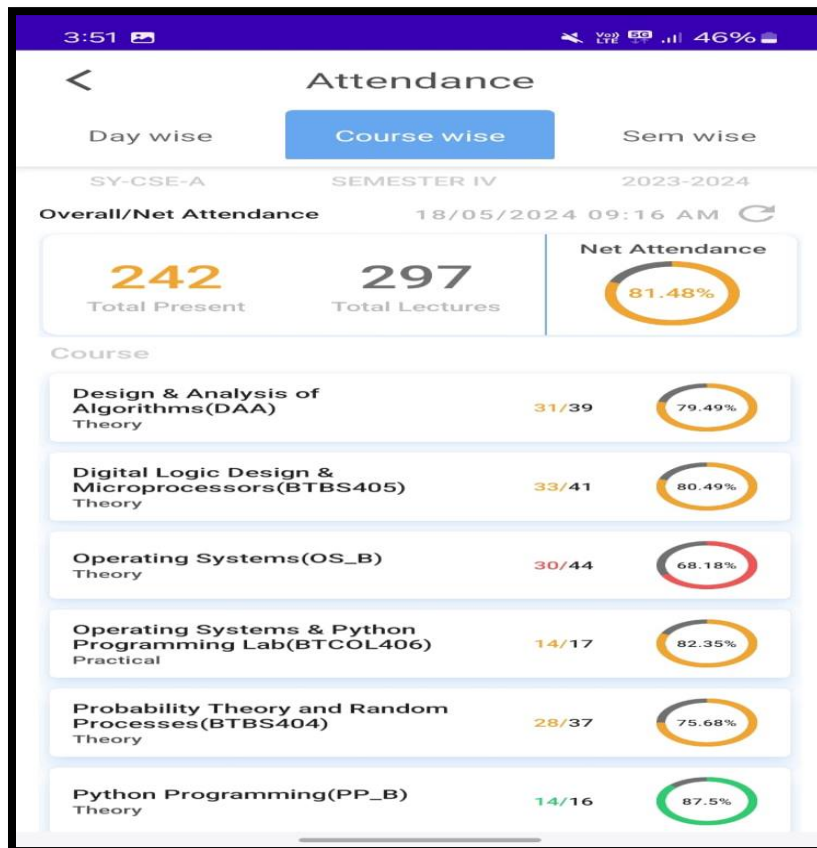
3:51 46%

<

Attendance

Day wise | Course wise | Sem wise

SY-CSE-A SEMESTER IV 2023-2024

Overall/Net Attendance 18/05/2024 09:16 AM

242
Total Present

297
Total Lectures

Net Attendance
81.48%

Course

Design & Analysis of Algorithms(DAA)
Theory
31/39
79.49%

Digital Logic Design & Microprocessors(BTBS405)
Theory
33/41
80.49%

Operating Systems(OS_B)
Theory
30/44
68.18%

Operating Systems & Python Programming Lab(BTCOL406)
Practical
14/17
82.35%

Probability Theory and Random Processes(BTBS404)
Theory
28/37
75.68%

Python Programming(PP_B)
Theory
14/16
87.5%